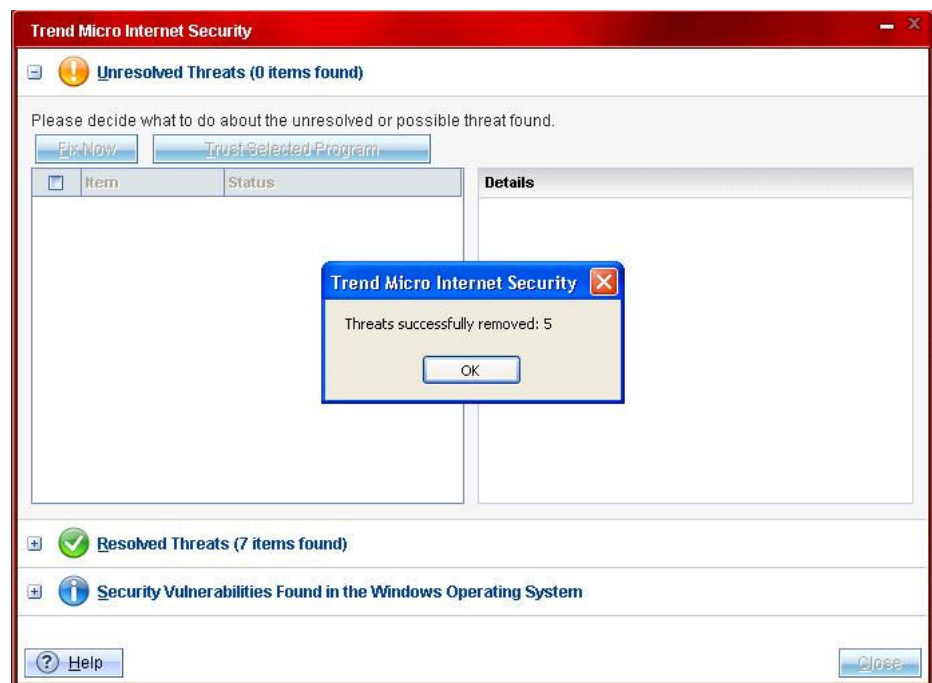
Trend Micro Internet Security

Unresolved Threats (0 items found)

Please decide what to do about the unresolved or possible threat found.

Fix Now

Trust Selected Program

| Item | Status |
|---|---|

Details

Trend Micro Internet Security

Threats successfully removed: 5

OK

Resolved Threats (7 items found)

Security Vulnerabilities Found in the Windows Operating System

Help

Close